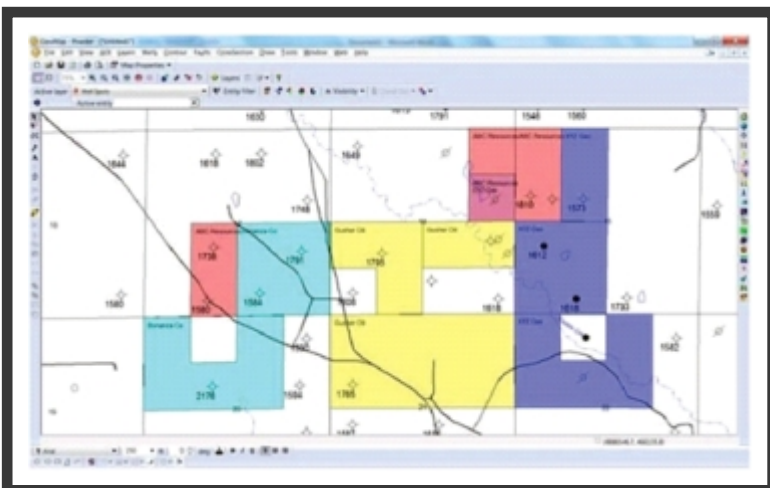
1630
1791
1546
1560
1644
1618
1602
1649
1616
1573
1559
1748
ABC Resources
Bonanza Co
Gusher Oil
Gusher Oil
XYZ Gas
1736
1791
1795
1612
1580
1584
1608
1618
1616
1793
1580
Bonanza Co
Gusher Oil
XYZ Gas
1542
2176
1584
1765